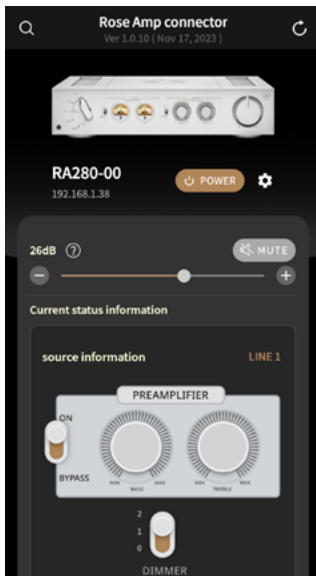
Rose Amp connector
Ver 1.0.10 ( Nov 17, 2023 )

RA280-00
192.168.1.38

POWER

26dB ?

MUTE

Current status information

source information

LINE 1

PREAMPLIFIER

ON

BYPASS

MIN BASS MAX

MIN TREBLE MAX

2
1
0

DIMMER